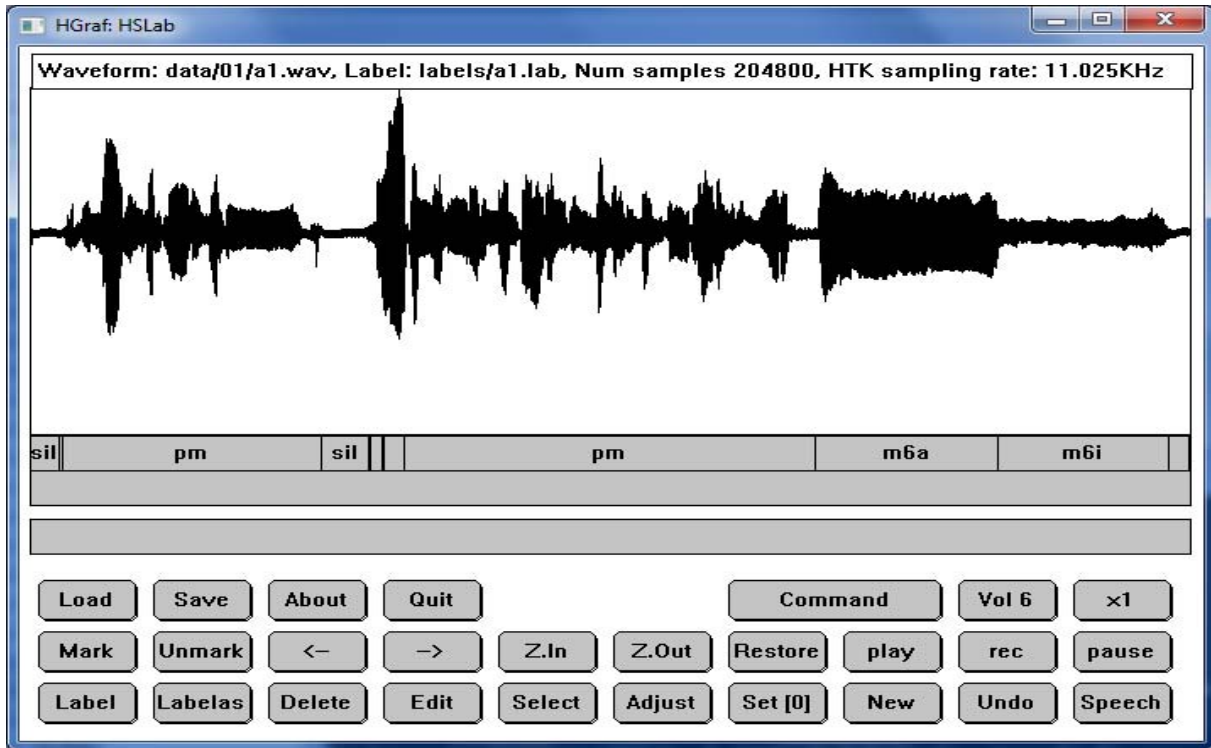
HGraf: HSLab

Waveform: data/01/a1.wav, Label: labels/a1.lab, Num samples 204800, HTK sampling rate: 11.025KHz

sil pm sil pm m6a m6i

Load Save About Quit Command Vol 6 x1

Mark Unmark <– –> Z.In Z.Out Restore play rec pause

Label Labelas Delete Edit Select Adjust Set [0] New Undo Speech